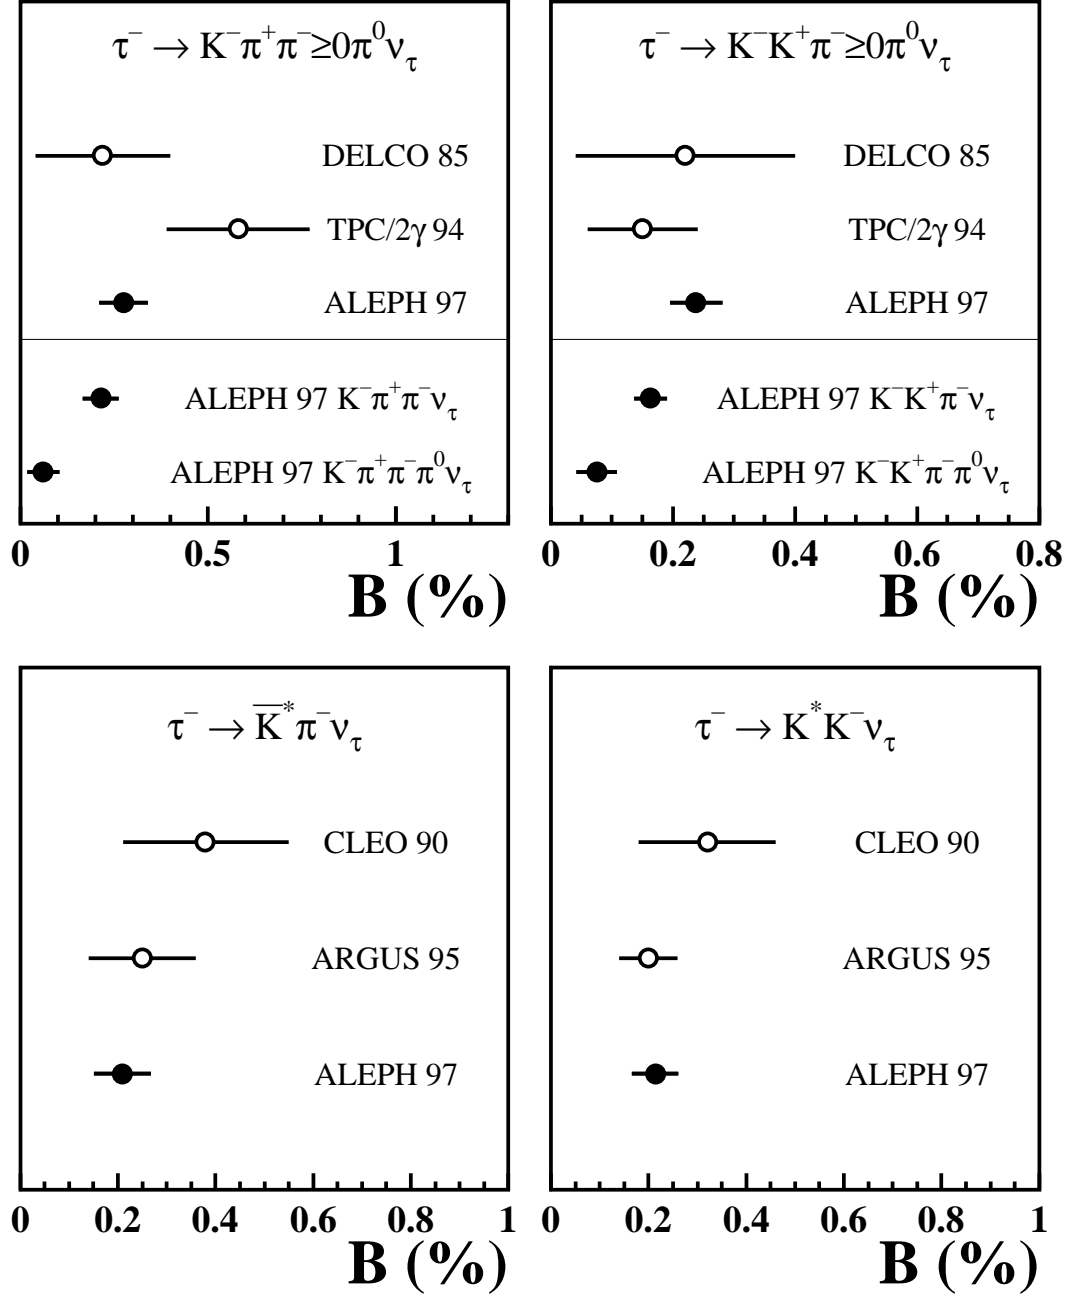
$\tau^- \rightarrow K^-\pi^+\pi^- \geq 0\pi^0\nu_\tau$

DELCO 85

TPC/$2\gamma$ 94

ALEPH 97

ALEPH 97 $K^-\pi^+\pi^-\nu_\tau$

ALEPH 97 $K^-\pi^+\pi^-\pi^0\nu_\tau$

0 0.5 1

B (%)

$\tau^- \rightarrow K^-K^+\pi^- \geq 0\pi^0\nu_\tau$

DELCO 85

TPC/$2\gamma$ 94

ALEPH 97

ALEPH 97 $K^-K^+\pi^-\nu_\tau$

ALEPH 97 $K^-K^+\pi^-\pi^0\nu_\tau$

0 0.2 0.4 0.6 0.8

B (%)

$\tau^- \rightarrow \overline{K}^*\pi^-\nu_\tau$

CLEO 90

ARGUS 95

ALEPH 97

0 0.2 0.4 0.6 0.8 1

B (%)

$\tau^- \rightarrow K^*K^-\nu_\tau$

CLEO 90

ARGUS 95

ALEPH 97

0 0.2 0.4 0.6 0.8 1

B (%)